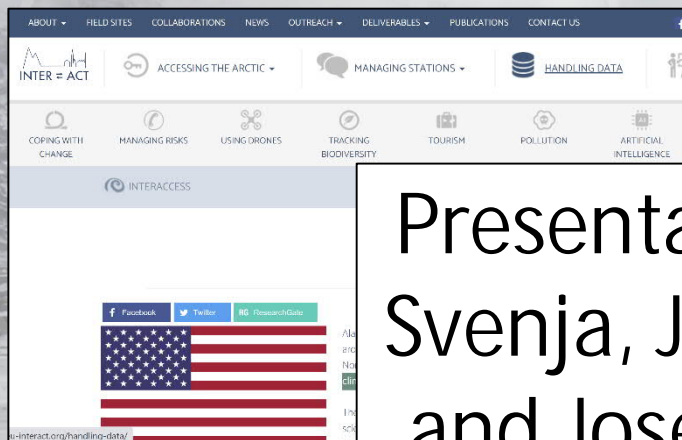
ABOUT ▾ FIELD SITES COLLABORATIONS NEWS OUTREACH ▾ DELIVERABLES ▾ PUBLICATIONS CONTACT US

INTER ≡ ACT

ACCESSING THE ARCTIC ▾

MANAGING STATIONS ▾

HANDLING DATA

COPING WITH CHANGE

MANAGING RISKS

USING DRONES

TRACKING BIODIVERSITY

TOURISM

POLLUTION

ARTIFICIAL INTELLIGENCE

INTERACCESS

Facebook

Twitter

RG ResearchGate

Ala

ar

No

cli

The

sc

eu-interact.org/handling-data/

Presenta

Svenja, J

and Jose